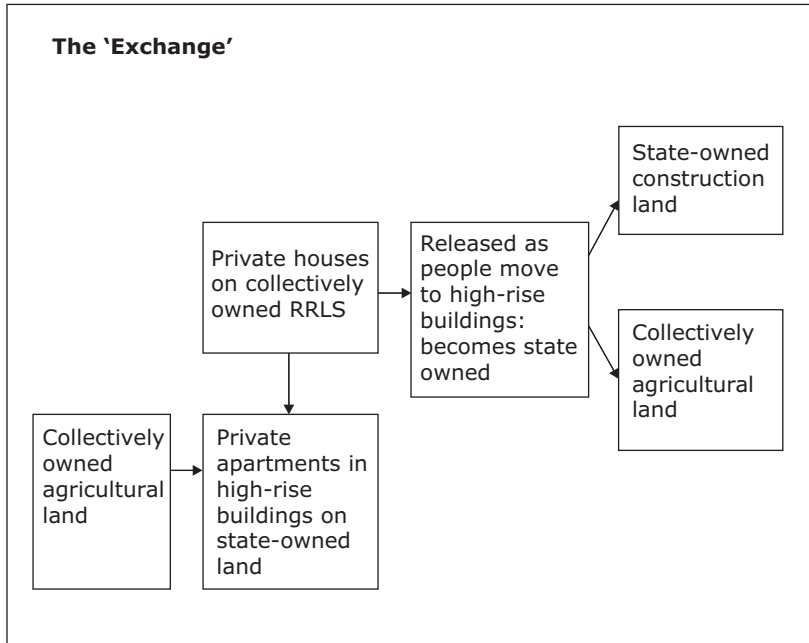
The 'Exchange'

Private houses on collectively owned RRLS

Released as people move to high-rise buildings: becomes state owned

State-owned construction land

Collectively owned agricultural land

Collectively owned agricultural land

Private apartments in high-rise buildings on state-owned land